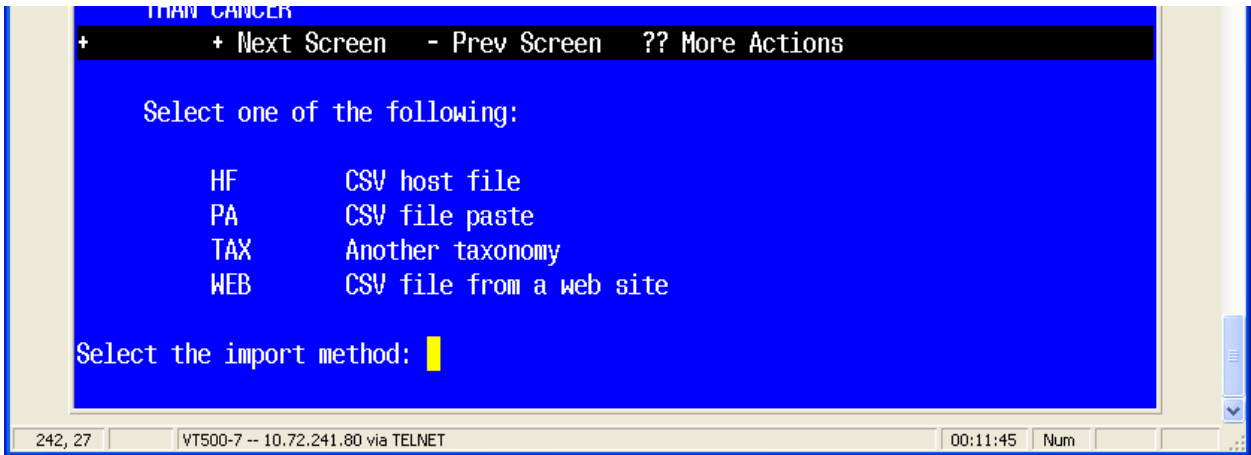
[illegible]
+ + Next Screen - Prev Screen ?? More Actions

Select one of the following:

HF CSV host file
PA CSV file paste
TAX Another taxonomy
WEB CSV file from a web site

Select the import method:

242, 27 VT500-7 -- 10.72.241.80 via TELNET 00:11:45 Num